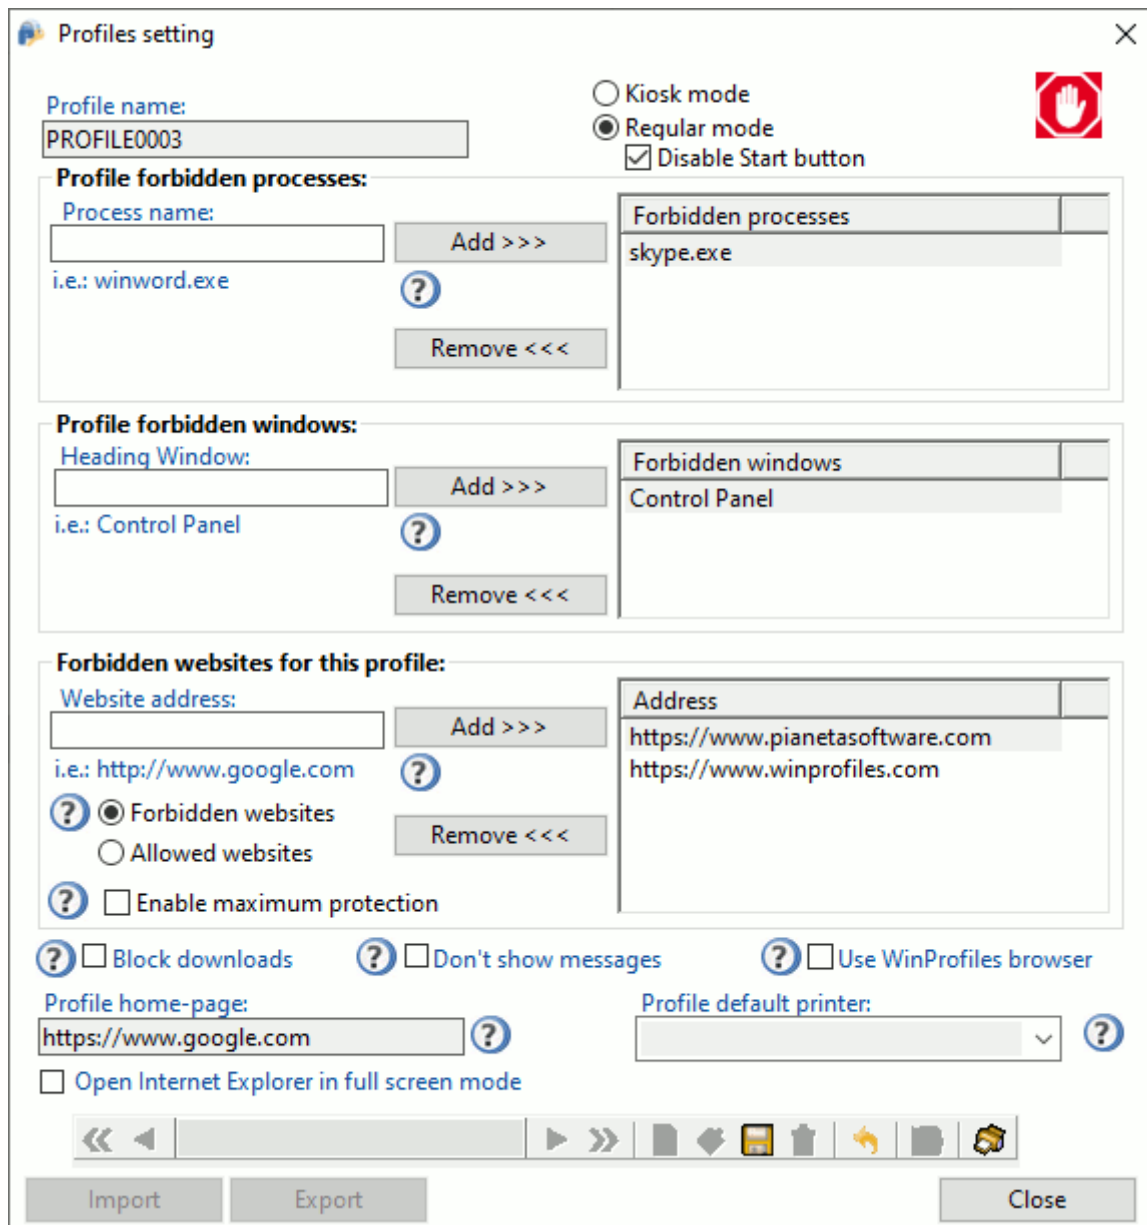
Profiles setting

Profile name:
PROFILE0003

Kiosk mode
Regular mode
Disable Start button

Profile forbidden processes:
Process name:
i.e.: winword.exe
Add >>>
Remove <<<

| Forbidden processes |
|---|
| skype.exe |

Profile forbidden windows:
Heading Window:
i.e.: Control Panel
Add >>>
Remove <<<

| Forbidden windows |
|---|
| Control Panel |

Forbidden websites for this profile:
Website address:
i.e.: http://www.google.com
Add >>>
Remove <<<
Forbidden websites
Allowed websites
Enable maximum protection

| Address |
|---|
| https://www.pianetasoftware.com |
| https://www.winprofiles.com |

Block downloads
Don't show messages
Use WinProfiles browser

Profile home-page:
https://www.google.com

Profile default printer:

Open Internet Explorer in full screen mode

Import
Export
Close